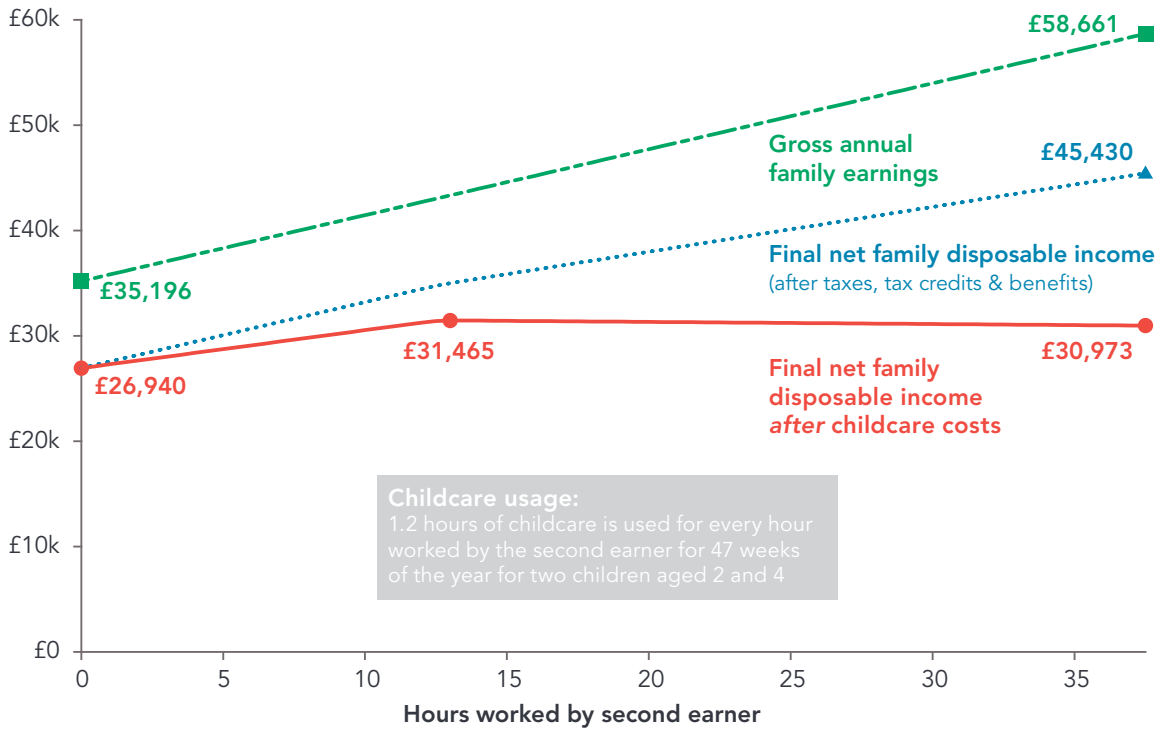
£60k
£50k
£40k
£30k
£20k
£10k
£0

£58,661
Gross annual family earnings
£45,430
Final net family disposable income
(after taxes, tax credits & benefits)
£35,196
£31,465
£30,973
£26,940
Final net family disposable income *after* childcare costs

Childcare usage:
1.2 hours of childcare is used for every hour worked by the second earner for 47 weeks of the year for two children aged 2 and 4

0
5
10
15
20
25
30
35
Hours worked by second earner